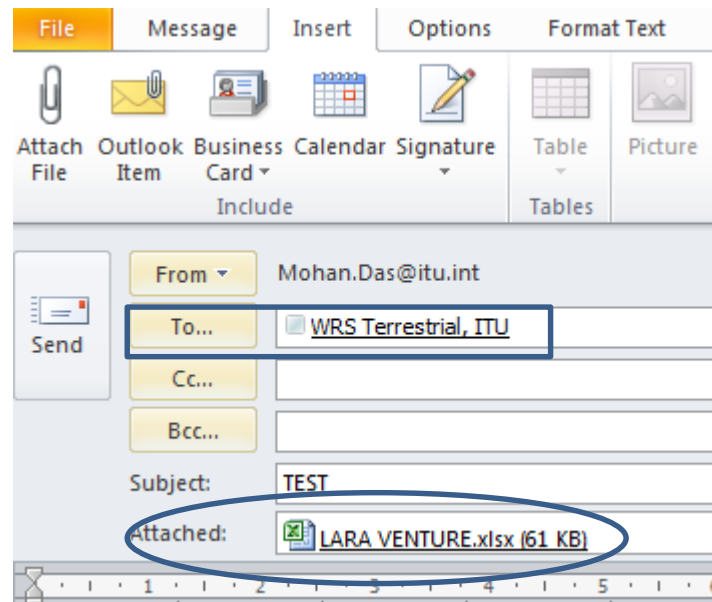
File Message Insert Options Format Text

Attach File
Outlook Item
Business Card
Calendar
Signature
Include

Table
Tables

Picture

Send

From
Mohan.Das@itu.int

To...
WRS Terrestrial, ITU

Cc...

Bcc...

Subject:
TEST

Attached:
LARA VENTURE.xlsx (61 KB)

1 2 3 4 5 6